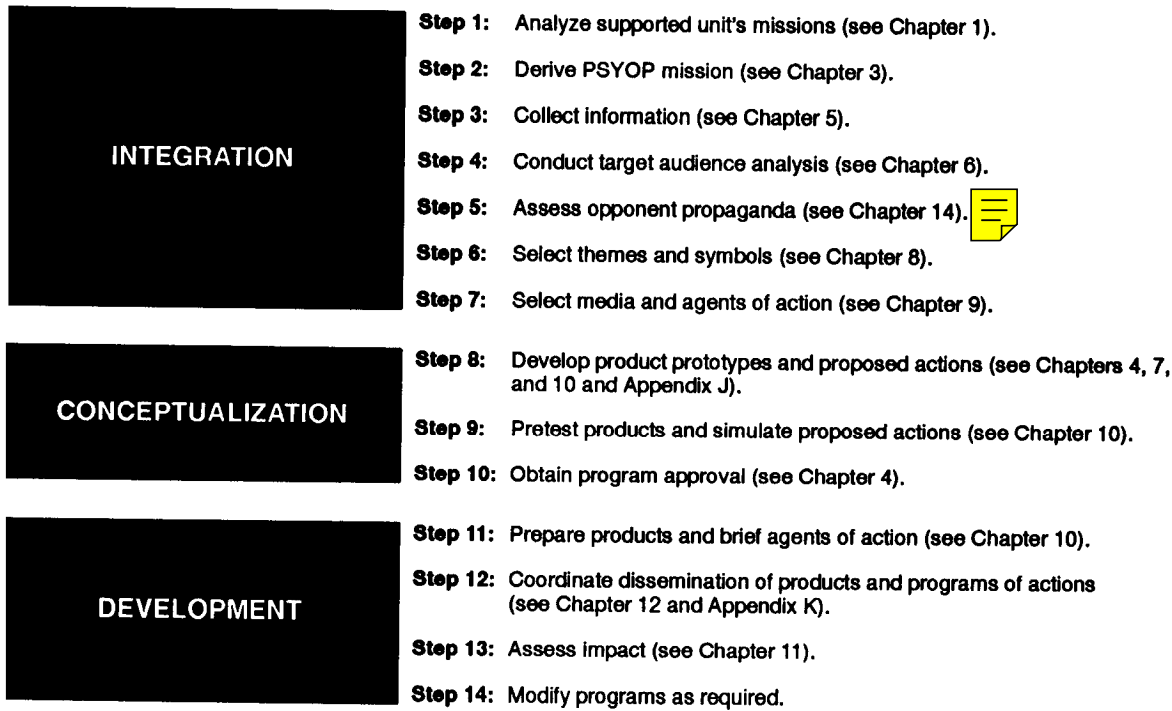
INTEGRATION

Step 1: Analyze supported unit's missions (see Chapter 1).

Step 2: Derive PSYOP mission (see Chapter 3).

Step 3: Collect information (see Chapter 5).

Step 4: Conduct target audience analysis (see Chapter 6).

Step 5: Assess opponent propaganda (see Chapter 14).

Step 6: Select themes and symbols (see Chapter 8).

Step 7: Select media and agents of action (see Chapter 9).

CONCEPTUALIZATION

Step 8: Develop product prototypes and proposed actions (see Chapters 4, 7, and 10 and Appendix J).

Step 9: Pretest products and simulate proposed actions (see Chapter 10).

Step 10: Obtain program approval (see Chapter 4).

DEVELOPMENT

Step 11: Prepare products and brief agents of action (see Chapter 10).

Step 12: Coordinate dissemination of products and programs of actions (see Chapter 12 and Appendix K).

Step 13: Assess impact (see Chapter 11).

Step 14: Modify programs as required.